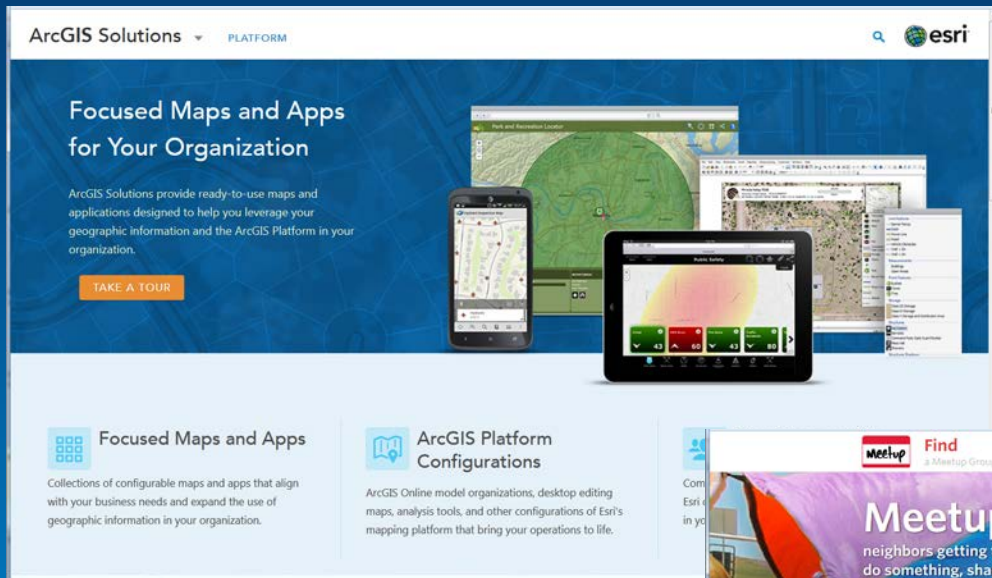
ArcGIS Solutions PLATFORM

esri

Focused Maps and Apps for Your Organization

ArcGIS Solutions provide ready-to-use maps and applications designed to help you leverage your geographic information and the ArcGIS Platform in your organization.

TAKE A TOUR

Park and Recreation Locator

Public Safety

43 60 43 80

Focused Maps and Apps

Collections of configurable maps and apps that align with your business needs and expand the use of geographic information in your organization.

ArcGIS Platform Configurations

ArcGIS Online model organizations, desktop editing maps, analysis tools, and other configurations of Esri's mapping platform that bring your operations to life.

Com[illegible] Esri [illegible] in yo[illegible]

meetup Find a Meetup Grou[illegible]

Meetu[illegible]

neighbors getting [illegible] do something, sha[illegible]